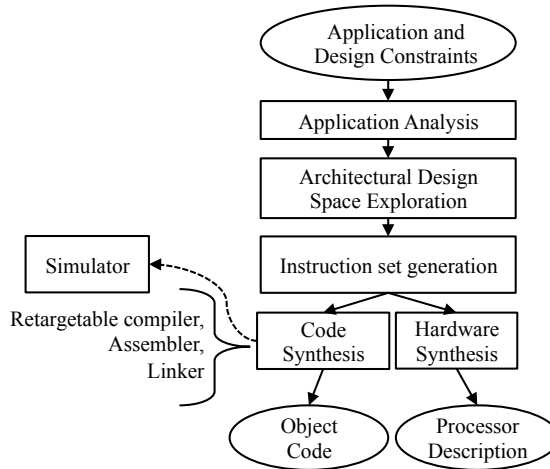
Application and Design Constraints

Application Analysis

Architectural Design Space Exploration

Simulator

Instruction set generation

Retargetable compiler, Assembler, Linker

Code Synthesis

Hardware Synthesis

Object Code

Processor Description